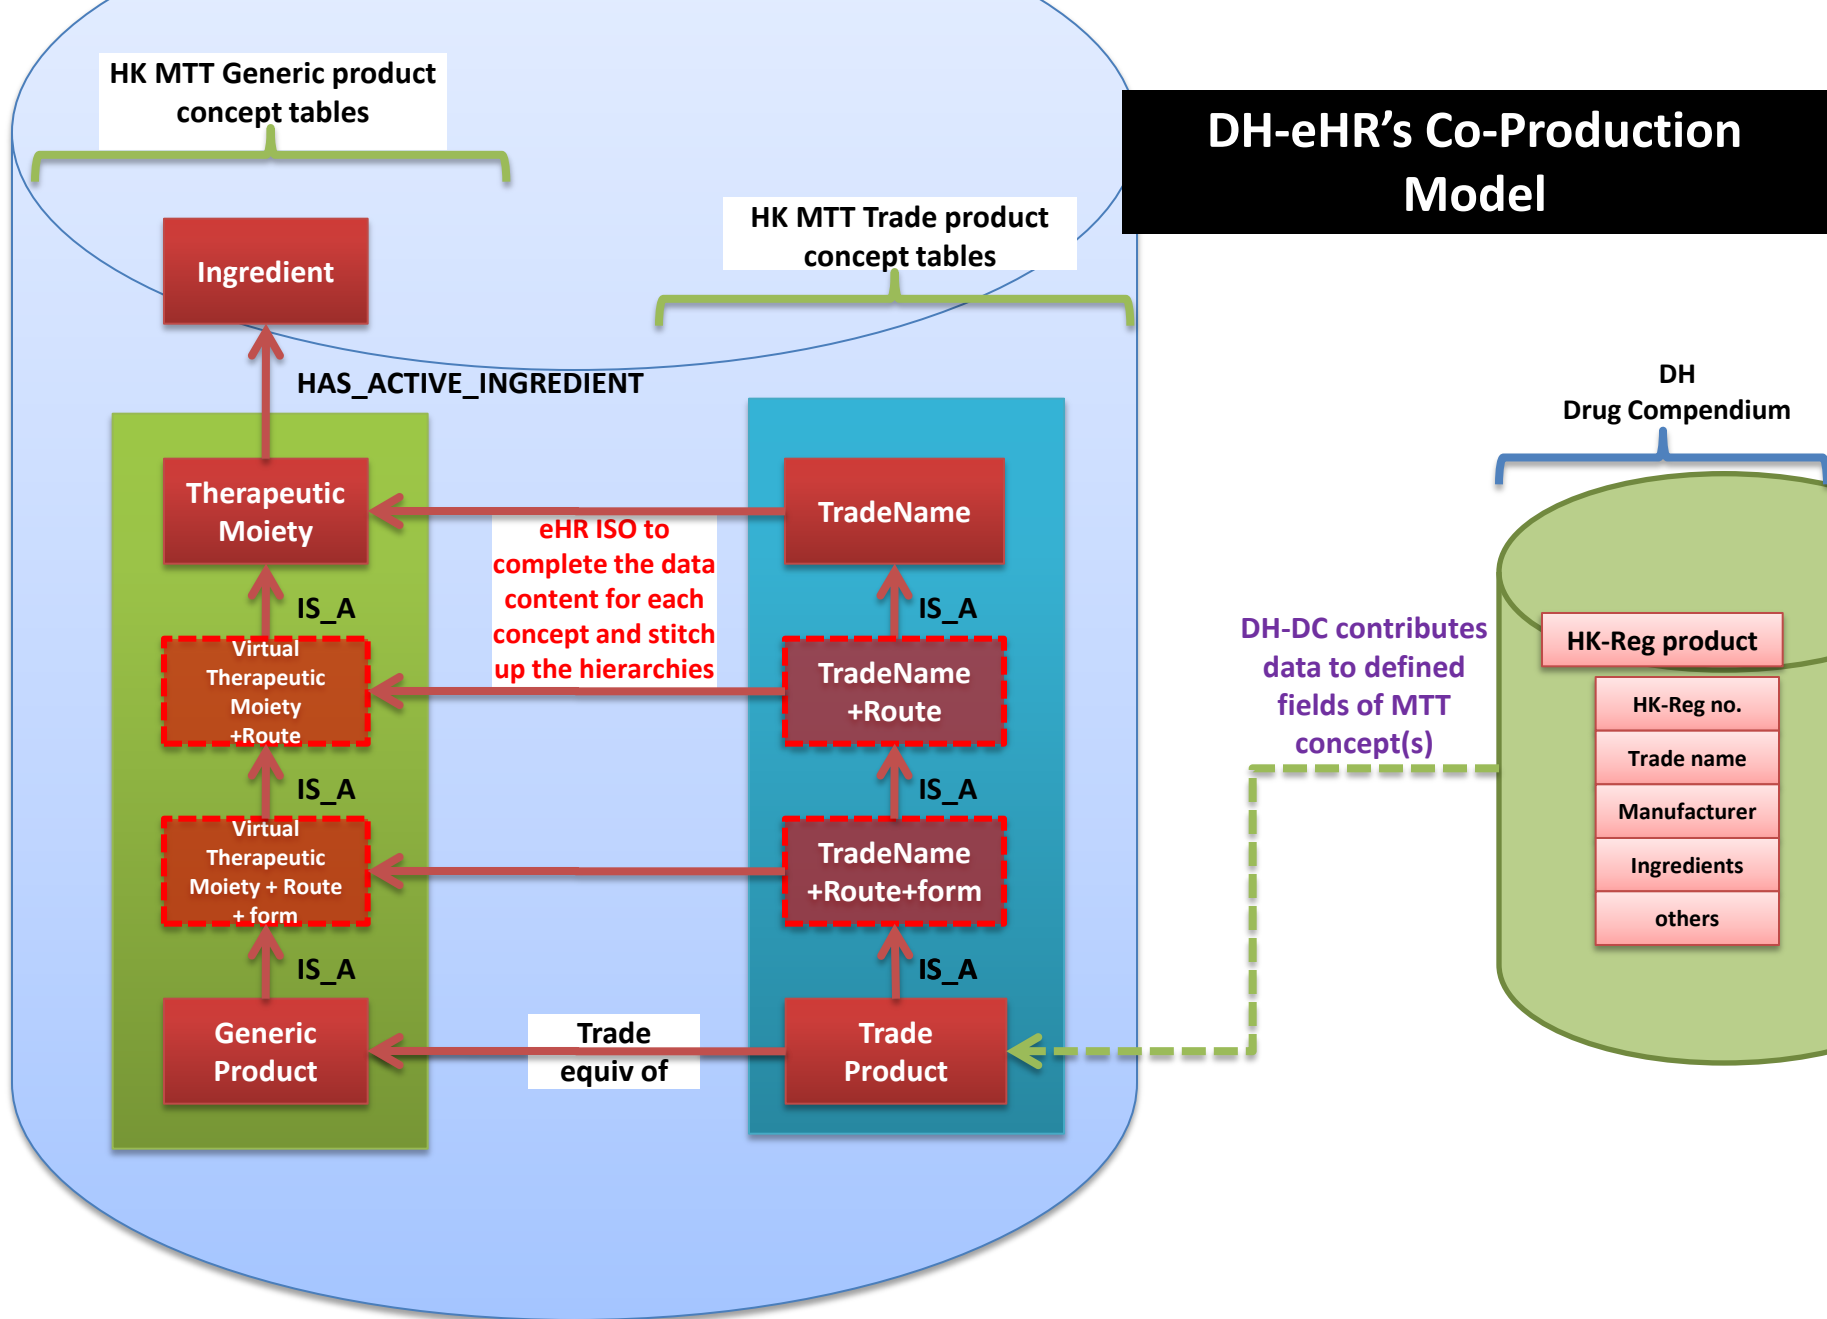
HK MTT Generic product concept tables

DH-eHR’s Co-Production Model

HK MTT Trade product concept tables

Ingredient

HAS_ACTIVE_INGREDIENT

DH Drug Compendium

Therapeutic Moiety

TradeName

eHR ISO to complete the data content for each concept and stitch up the hierarchies

IS_A

IS_A

Virtual Therapeutic Moiety +Route

TradeName +Route

DH-DC contributes data to defined fields of MTT concept(s)

HK-Reg product

HK-Reg no.

Trade name

Manufacturer

Ingredients

others

IS_A

IS_A

Virtual Therapeutic Moiety + Route + form

TradeName +Route+form

IS_A

IS_A

Generic Product

Trade equiv of

Trade Product